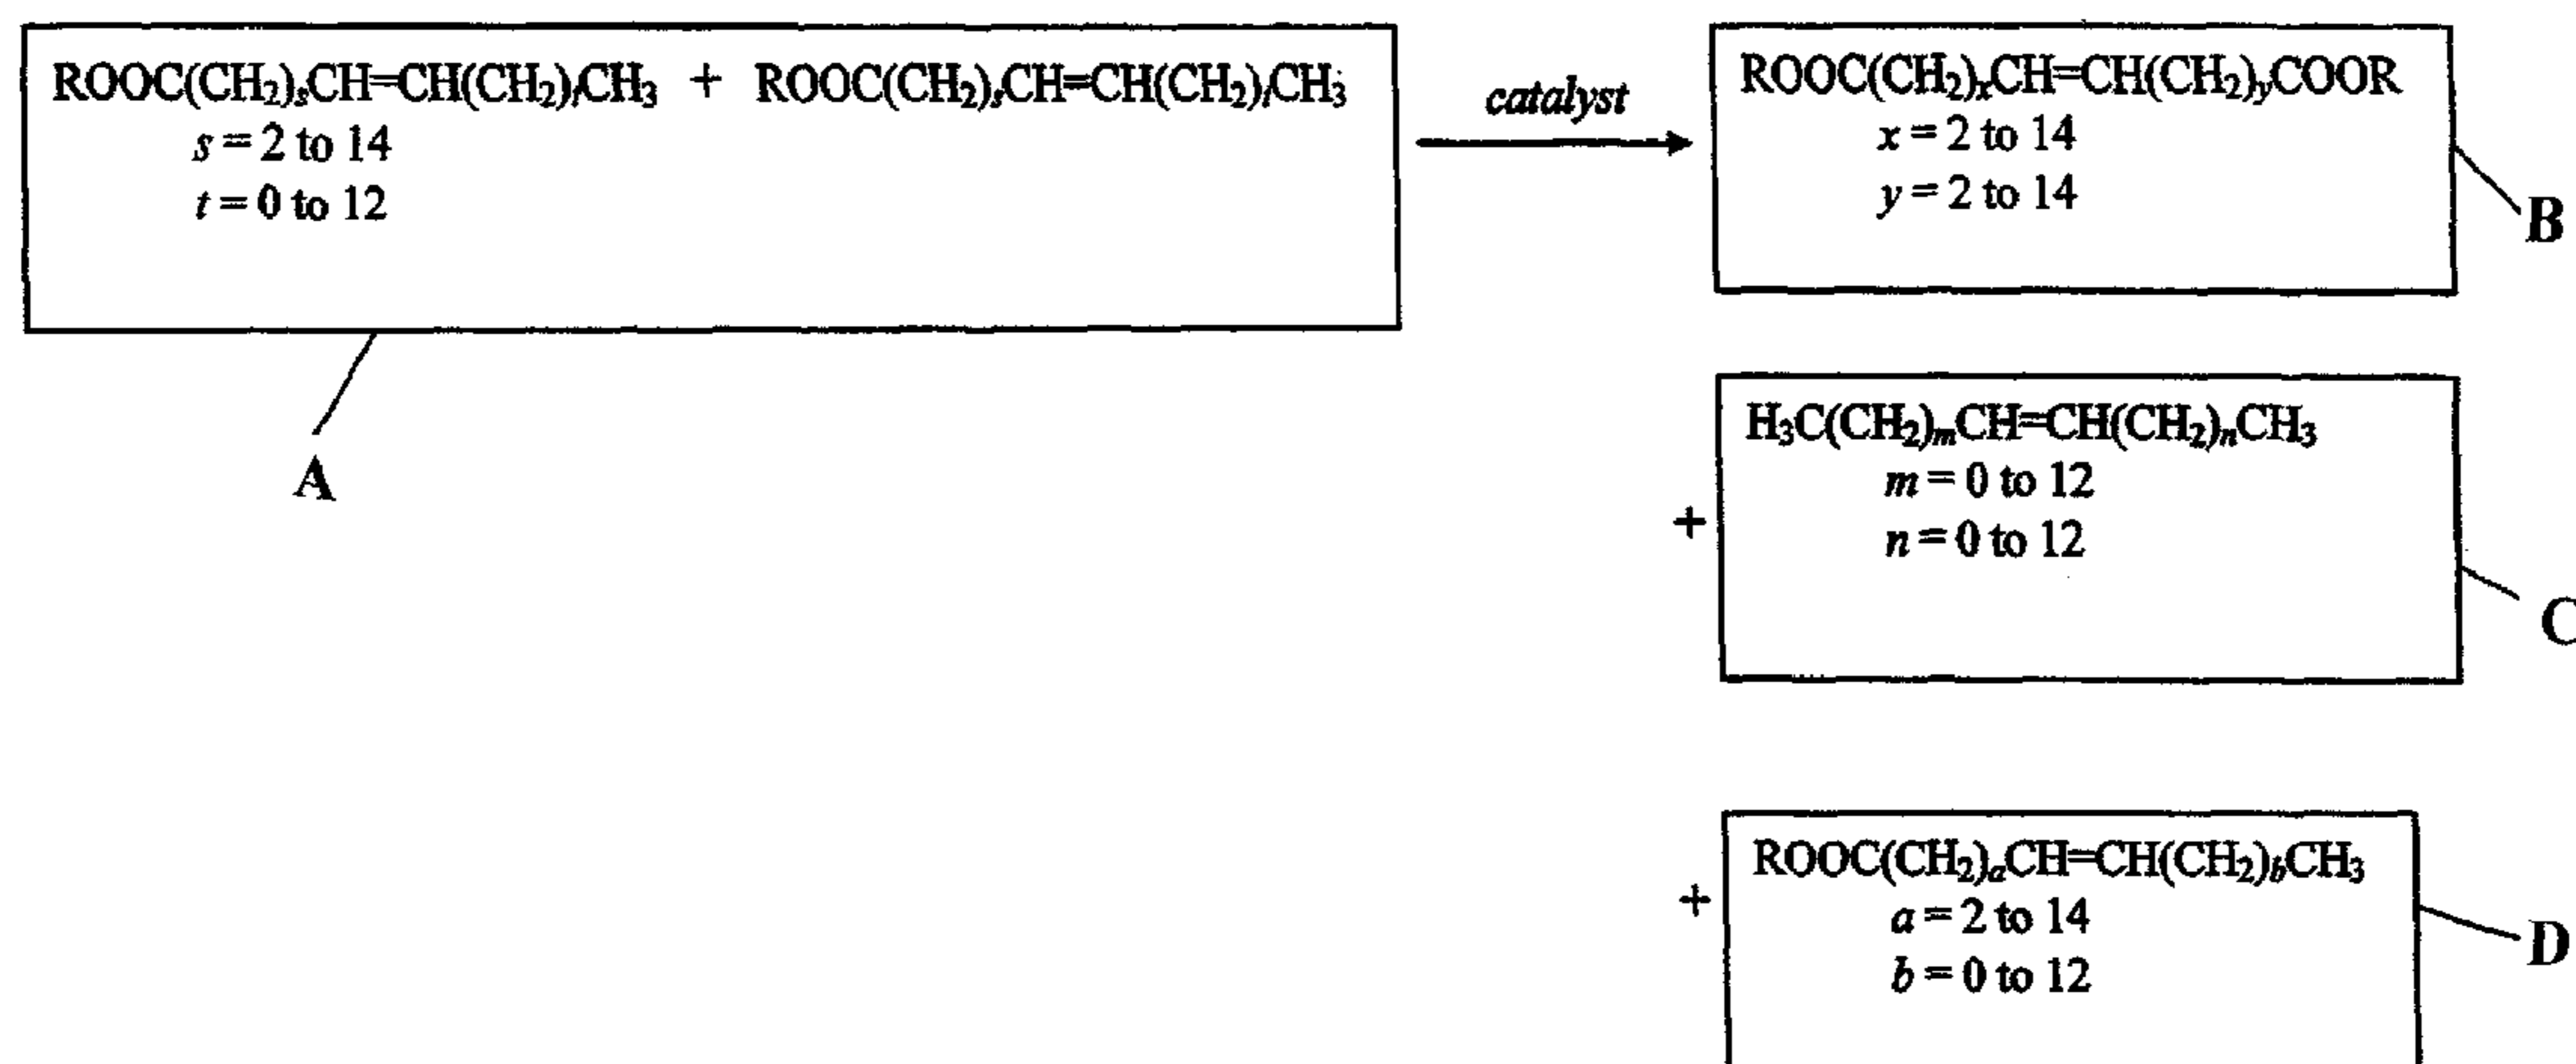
$ROOC(CH_2)_sCH{=}CH(CH_2)_tCH_3$ + $ROOC(CH_2)_sCH{=}CH(CH_2)_tCH_3$
$s = 2$ to 14
$t = 0$ to 12

A

catalyst

$ROOC(CH_2)_xCH{=}CH(CH_2)_yCOOR$
$x = 2$ to 14
$y = 2$ to 14

B

+ $H_3C(CH_2)_mCH{=}CH(CH_2)_nCH_3$
$m = 0$ to 12
$n = 0$ to 12

C

+ $ROOC(CH_2)_aCH{=}CH(CH_2)_bCH_3$
$a = 2$ to 14
$b = 0$ to 12

D